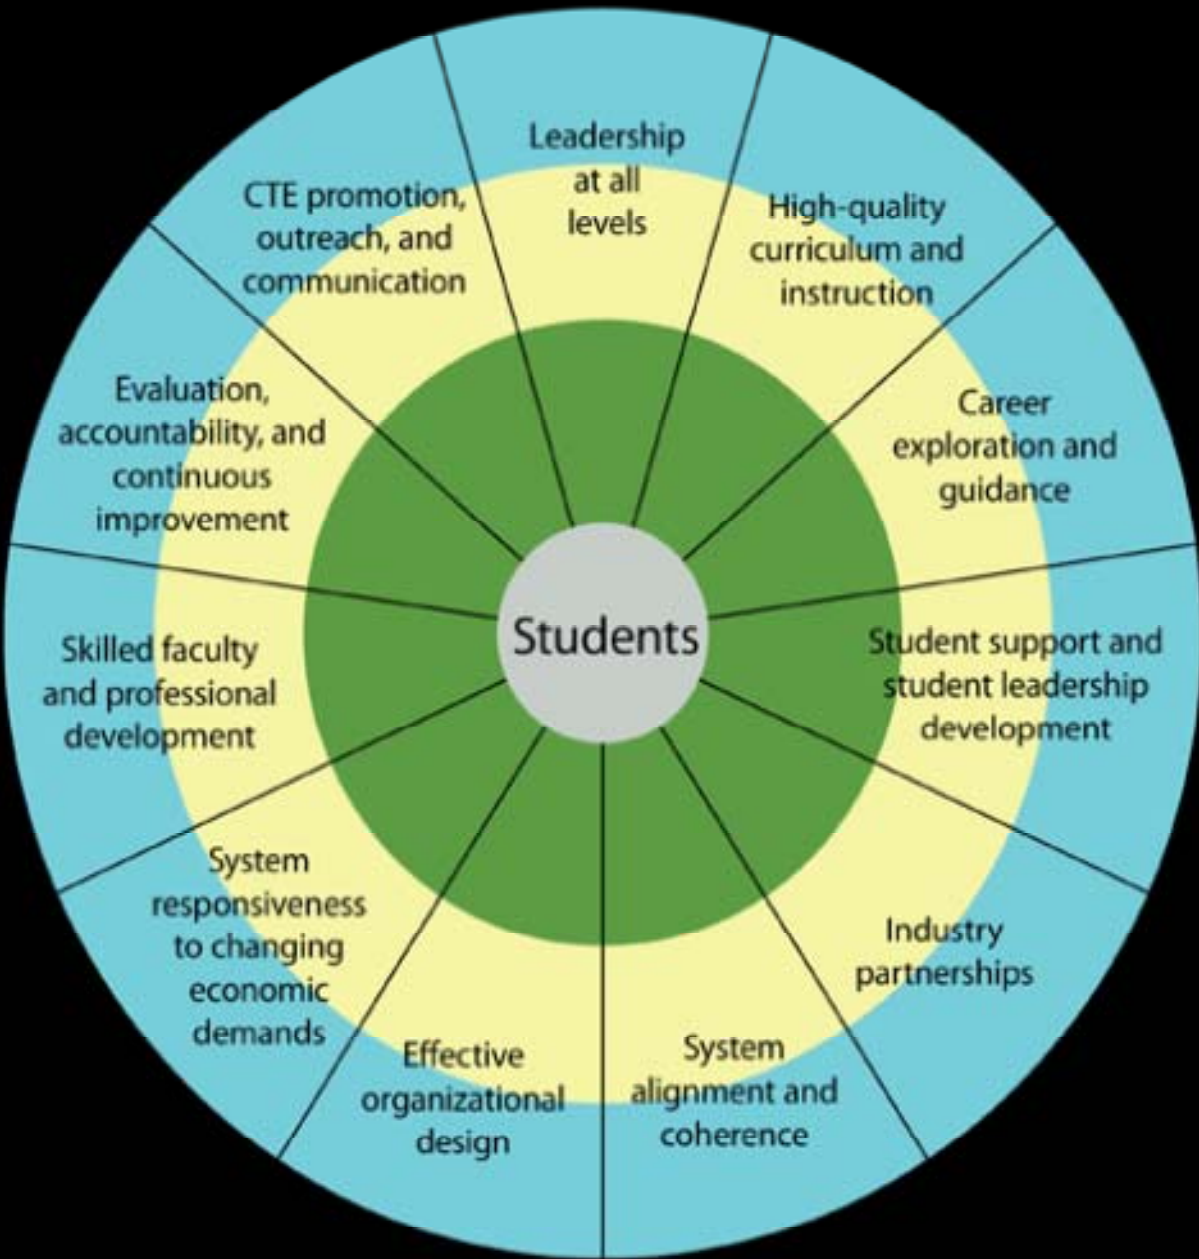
Leadership at all levels

High-quality curriculum and instruction

Career exploration and guidance

Student support and student leadership development

Industry partnerships

System alignment and coherence

Effective organizational design

System responsiveness to changing economic demands

Skilled faculty and professional development

Evaluation, accountability, and continuous improvement

CTE promotion, outreach, and communication

Students